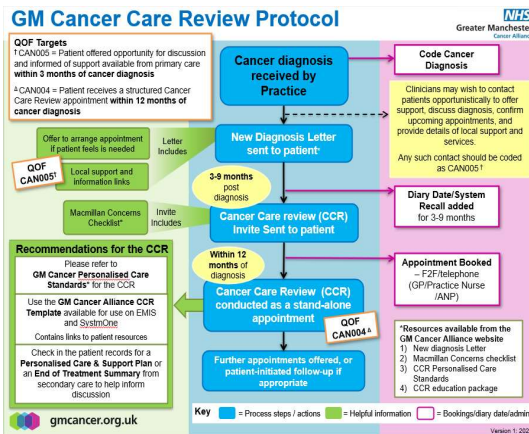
GM Cancer Care Review Protocol

NHS
Greater Manchester Cancer Alliance

QOF Targets
†CAN005 = Patient offered opportunity for discussion and informed of support available from primary care within 3 months of cancer diagnosis

ΔCAN004 = Patient receives a structured Cancer Care Review appointment within 12 months of cancer diagnosis

Cancer diagnosis received by Practice

Code Cancer Diagnosis

Clinicians may wish to contact patients opportunistically to offer support, discuss diagnosis, confirm upcoming appointments, and provide details of local support and services.

Any such contact should be coded as CAN005†

Offer to arrange appointment if patient feels is needed

Letter Includes

New Diagnosis Letter sent to patient*

QOF CAN005†

Local support and information links

3-9 months post diagnosis

Diary Date/System Recall added for 3-9 months

Macmillan Concerns Checklist*

Invite Includes

Cancer Care review (CCR) Invite Sent to patient

Recommendations for the CCR

Please refer to GM Cancer Personalised Care Standards* for the CCR

Use the GM Cancer Alliance CCR Template available for use on EMIS and SystmOne
Contains links to patient resources

Check in the patient records for a Personalised Care & Support Plan or an End of Treatment Summary from secondary care to help inform discussion

Within 12 months of diagnosis

Cancer Care review (CCR) conducted as a stand-alone appointment

QOF CAN004Δ

Appointment Booked – F2F/telephone (GP/Practice Nurse /ANP)

*Resources available from the GM Cancer Alliance website
1) New diagnosis Letter
2) Macmillan Concerns checklist
3) CCR Personalised Care Standards
4) CCR education package

Further appointments offered, or patient-initiated follow-up if appropriate

gmcancer.org.uk

Key = Process steps / actions = Helpful information = Bookings/diary date/admin

Version 1: 202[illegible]